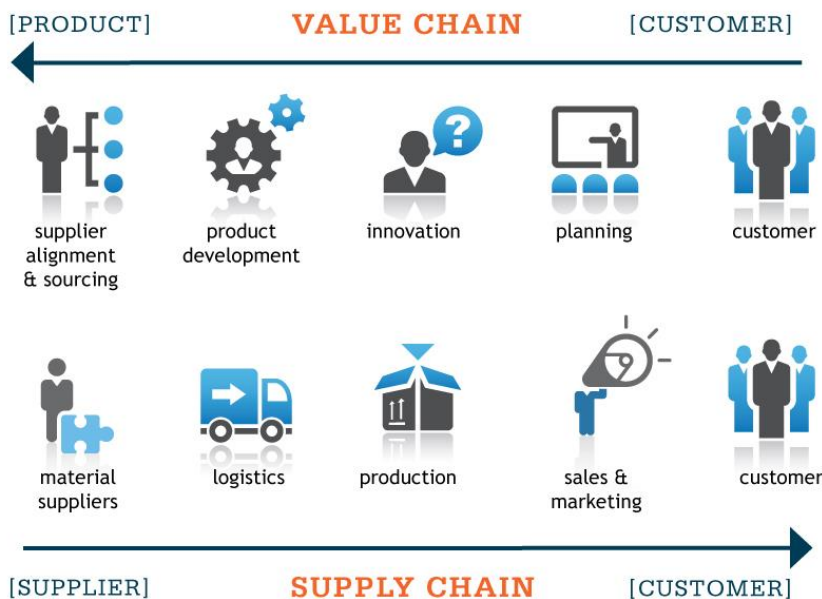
[PRODUCT] VALUE CHAIN [CUSTOMER]

supplier alignment & sourcing

product development

innovation

planning

customer

material suppliers

logistics

production

sales & marketing

customer

[SUPPLIER] SUPPLY CHAIN [CUSTOMER]